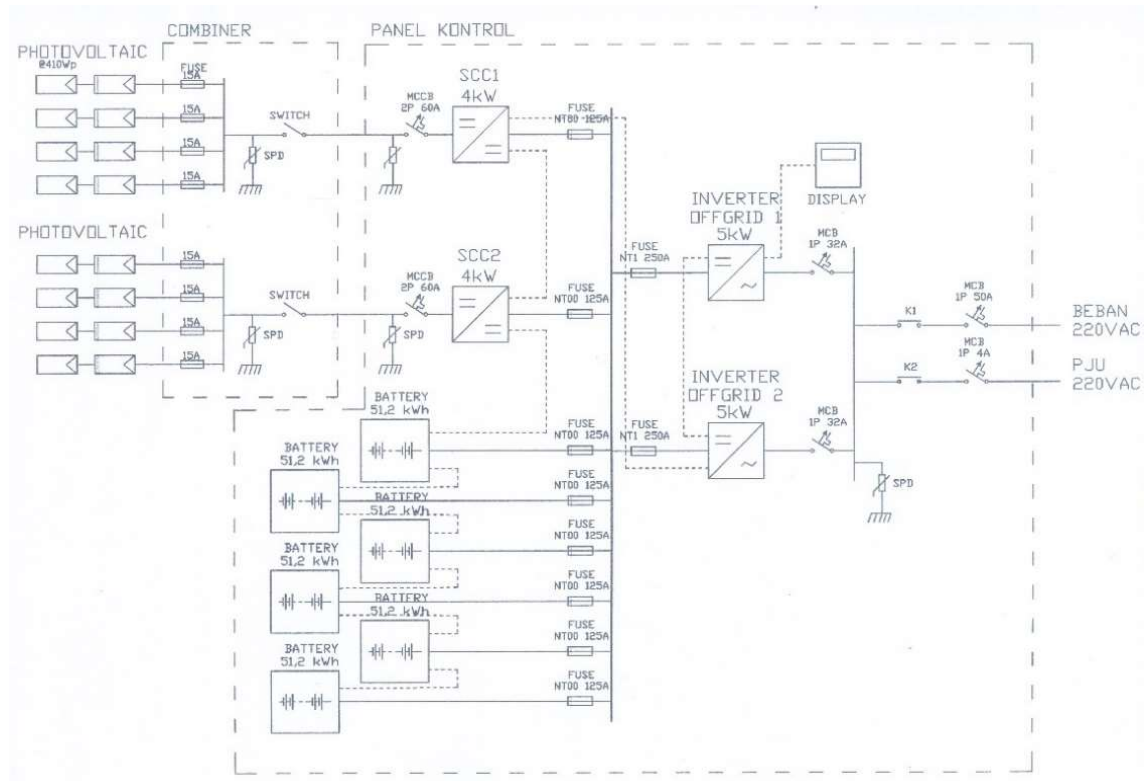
COMBINER

PANEL KONTROL

PHOTOVOLTAIC
@410Wp

FUSE
15A

15A

15A

15A

SWITCH

SPD

MCCB
2P 60A

SCC1
4kW

FUSE
NT00 125A

DISPLAY

INVERTER
OFFGRID 1
5kW

PHOTOVOLTAIC

15A

15A

15A

15A

SWITCH

SPD

MCCB
2P 60A

SPD

SCC2
4kW

FUSE
NT00 125A

FUSE
NT1 250A

MCB
1P 32A

MCB
1P 50A

BEBAN
220VAC

K1

K2

MCB
1P 4A

PJU
220VAC

INVERTER
OFFGRID 2
5kW

BATTERY
51,2 kWh

FUSE
NT00 125A

FUSE
NT1 250A

MCB
1P 32A

BATTERY
51,2 kWh

FUSE
NT00 125A

BATTERY
51,2 kWh

SPD

FUSE
NT00 125A

BATTERY
51,2 kWh

FUSE
NT00 125A

BATTERY
51,2 kWh

FUSE
NT00 125A

BATTERY
51,2 kWh

FUSE
NT00 125A